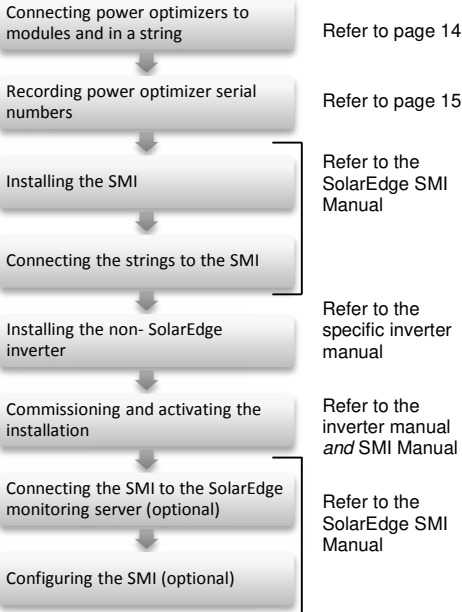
Connecting power optimizers to modules and in a string

Refer to page 14

Recording power optimizer serial numbers

Refer to page 15

Installing the SMI

Refer to the SolarEdge SMI Manual

Connecting the strings to the SMI

Installing the non- SolarEdge inverter

Refer to the specific inverter manual

Commissioning and activating the installation

Refer to the inverter manual *and* SMI Manual

Connecting the SMI to the SolarEdge monitoring server (optional)

Refer to the SolarEdge SMI Manual

Configuring the SMI (optional)